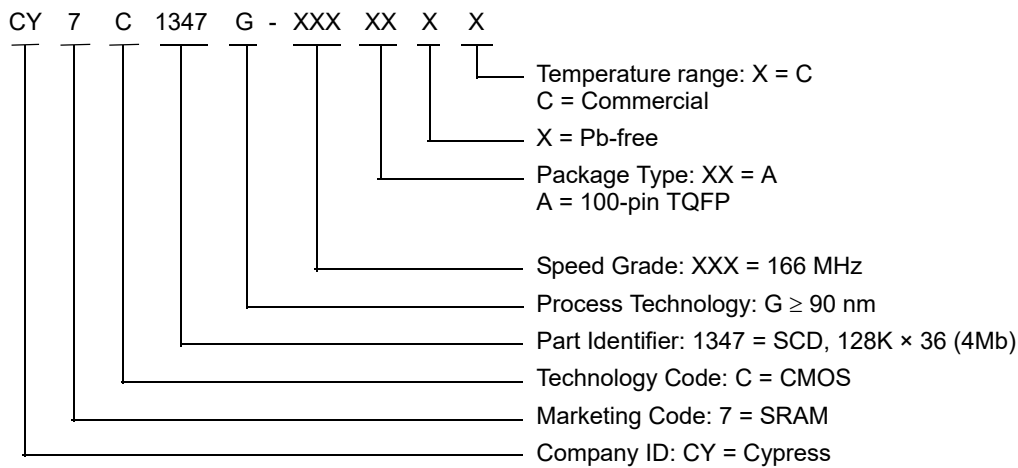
CY 7 C 1347 G - XXX XX X X

Temperature range: X = C
C = Commercial

X = Pb-free

Package Type: XX = A
A = 100-pin TQFP

Speed Grade: XXX = 166 MHz

Process Technology: G $\geq$ 90 nm

Part Identifier: 1347 = SCD, 128K × 36 (4Mb)

Technology Code: C = CMOS

Marketing Code: 7 = SRAM

Company ID: CY = Cypress